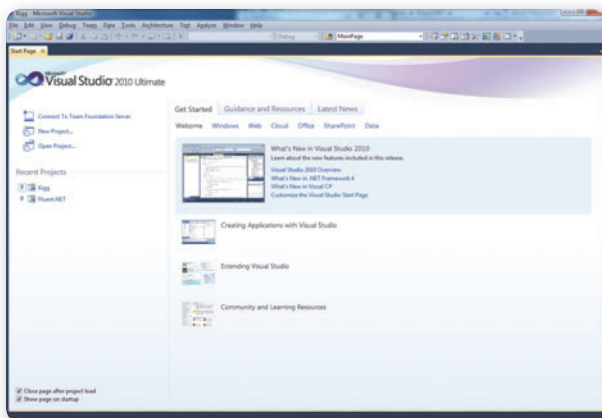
Kigg - Microsoft Visual Studio

File Edit View Debug Team Data Tools Architecture Test Analyze Window Help

Debug MainPage

Start Page ×

Microsoft® Visual Studio® 2010 Ultimate

Connect To Team Foundation Server
New Project...
Open Project...

Recent Projects
Kigg
Fluent.NET

Get Started Guidance and Resources Latest News

Welcome Windows Web Cloud Office SharePoint Data

What's New in Visual Studio 2010
Learn about the new features included in this release.
Visual Studio 2010 Overview
What's New in .NET Framework 4
What's New in Visual C#
Customize the Visual Studio Start Page

Creating Applications with Visual Studio

Extending Visual Studio

Community and Learning Resources

Close page after project load
Show page on startup